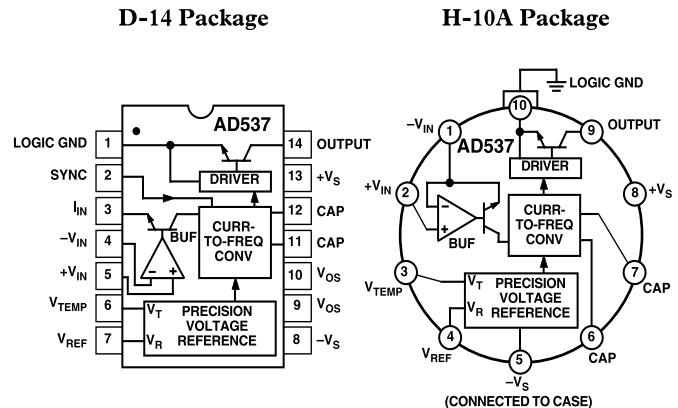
D-14 Package

H-10A Package

LOGIC GND 1
SYNC 2
$I_{IN}$ 3
$-V_{IN}$ 4
$+V_{IN}$ 5
$V_{TEMP}$ 6
$V_{REF}$ 7

AD537

DRIVER

BUF

CURR-TO-FREQ CONV

$V_T$
$V_R$
PRECISION VOLTAGE REFERENCE

14 OUTPUT
13 $+V_S$
12 CAP
11 CAP
10 $V_{OS}$
9 $V_{OS}$
8 $-V_S$

LOGIC GND
10
$-V_{IN}$ 1
AD537
9 OUTPUT
DRIVER
$+V_{IN}$ 2
8 $+V_S$
CURR-TO-FREQ CONV
BUF
3 $V_{TEMP}$
$V_T$
$V_R$
PRECISION VOLTAGE REFERENCE
7 CAP
4 $V_{REF}$
6 CAP
5 $-V_S$
(CONNECTED TO CASE)